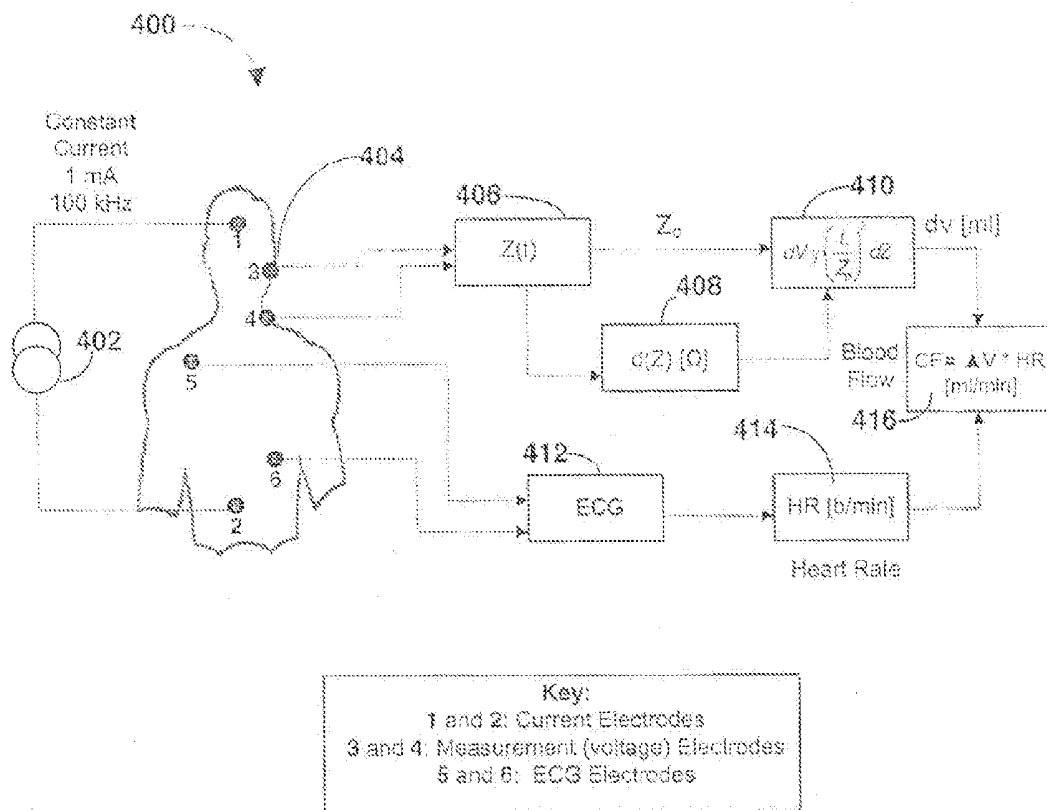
400

Constant Current 1 mA 100 kHz

404

402

1

3

4

5

6

2

406

$Z(t)$

$Z_0$

410

$dV\gamma\left(\frac{L}{Z_0}\right)dZ$

dv [ml]

408

$d(Z)$ [Ω]

Blood Flow

CF= ΔV * HR [ml/min]

416

412

ECG

414

HR [b/min]

Heart Rate

Key:
1 and 2: Current Electrodes
3 and 4: Measurement (voltage) Electrodes
5 and 6: ECG Electrodes